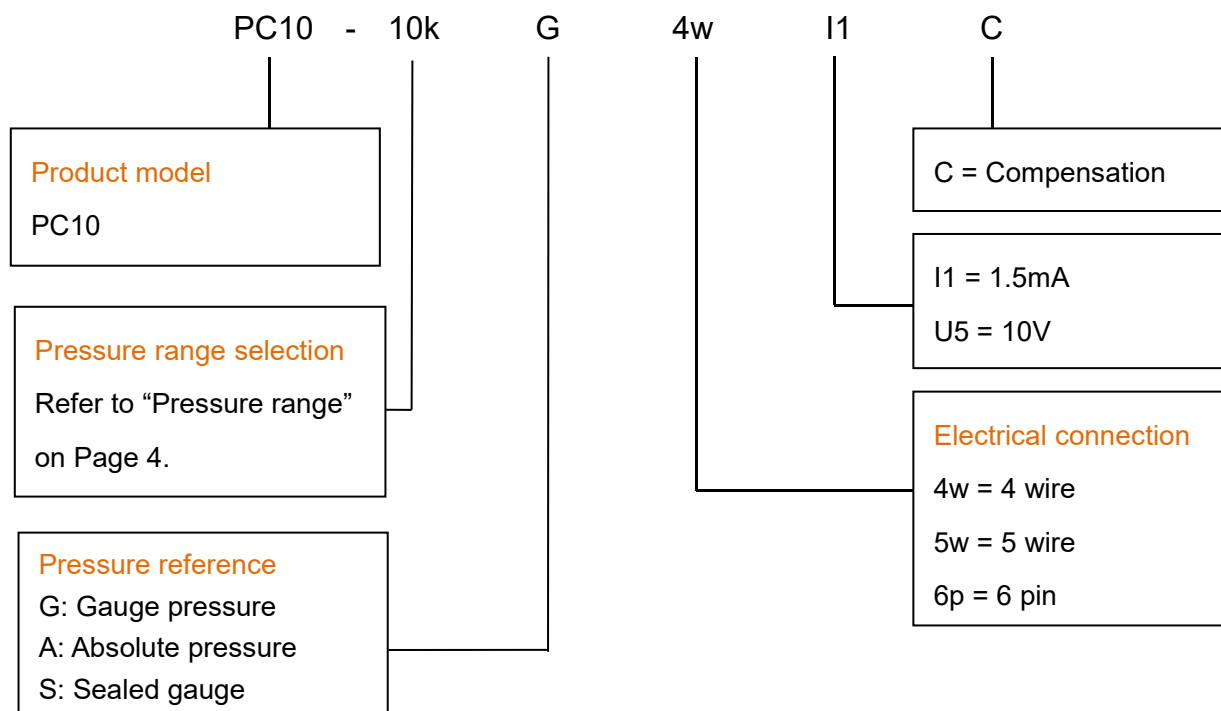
PC10 - 10k G 4w I1 C

Product model
PC10

Pressure range selection
Refer to “Pressure range” on Page 4.

Pressure reference
G: Gauge pressure
A: Absolute pressure
S: Sealed gauge

C = Compensation

I1 = 1.5mA
U5 = 10V

Electrical connection
4w = 4 wire
5w = 5 wire
6p = 6 pin